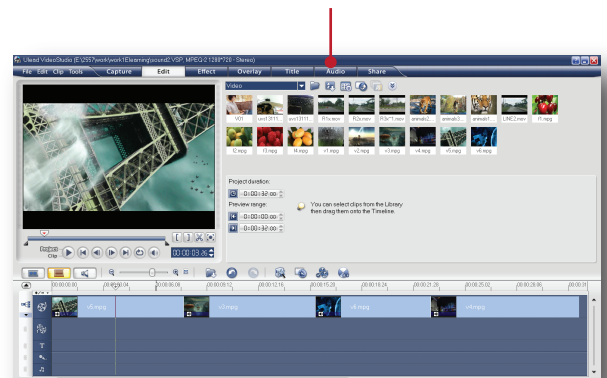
Ulead VideoStudio (E:\2557\work\work1\Elearning\sound2.VSP, MPEG-2 1280*720 - Stereo)

File Edit Clip Tools

Capture Edit Effect Overlay Title Audio Share

Video

V01 vv13111... vv13111... R1x.mov R2x.mov R3x~1.mov animal3... animal3... animal1... LINE2.mov f1.mpg

f2.mpg f3.mpg f4.mpg v1.mpg v2.mpg v3.mpg v4.mpg v5.mpg v6.mpg

Project duration:

0:00:32:00

Preview range:

0:00:00:00

0:00:32:00

You can select clips from the Library then drag them onto the Timeline.

Project

Clip

00:00:03.06

00:00:00.00 00:00:04.04 00:00:08.08 00:00:12.12 00:00:16.16 00:00:20.20 00:00:24.24 00:00:28.28 00:00:33.02 00:00:37.06

v5.mpg v3.mpg v4.mpg v6.mpg